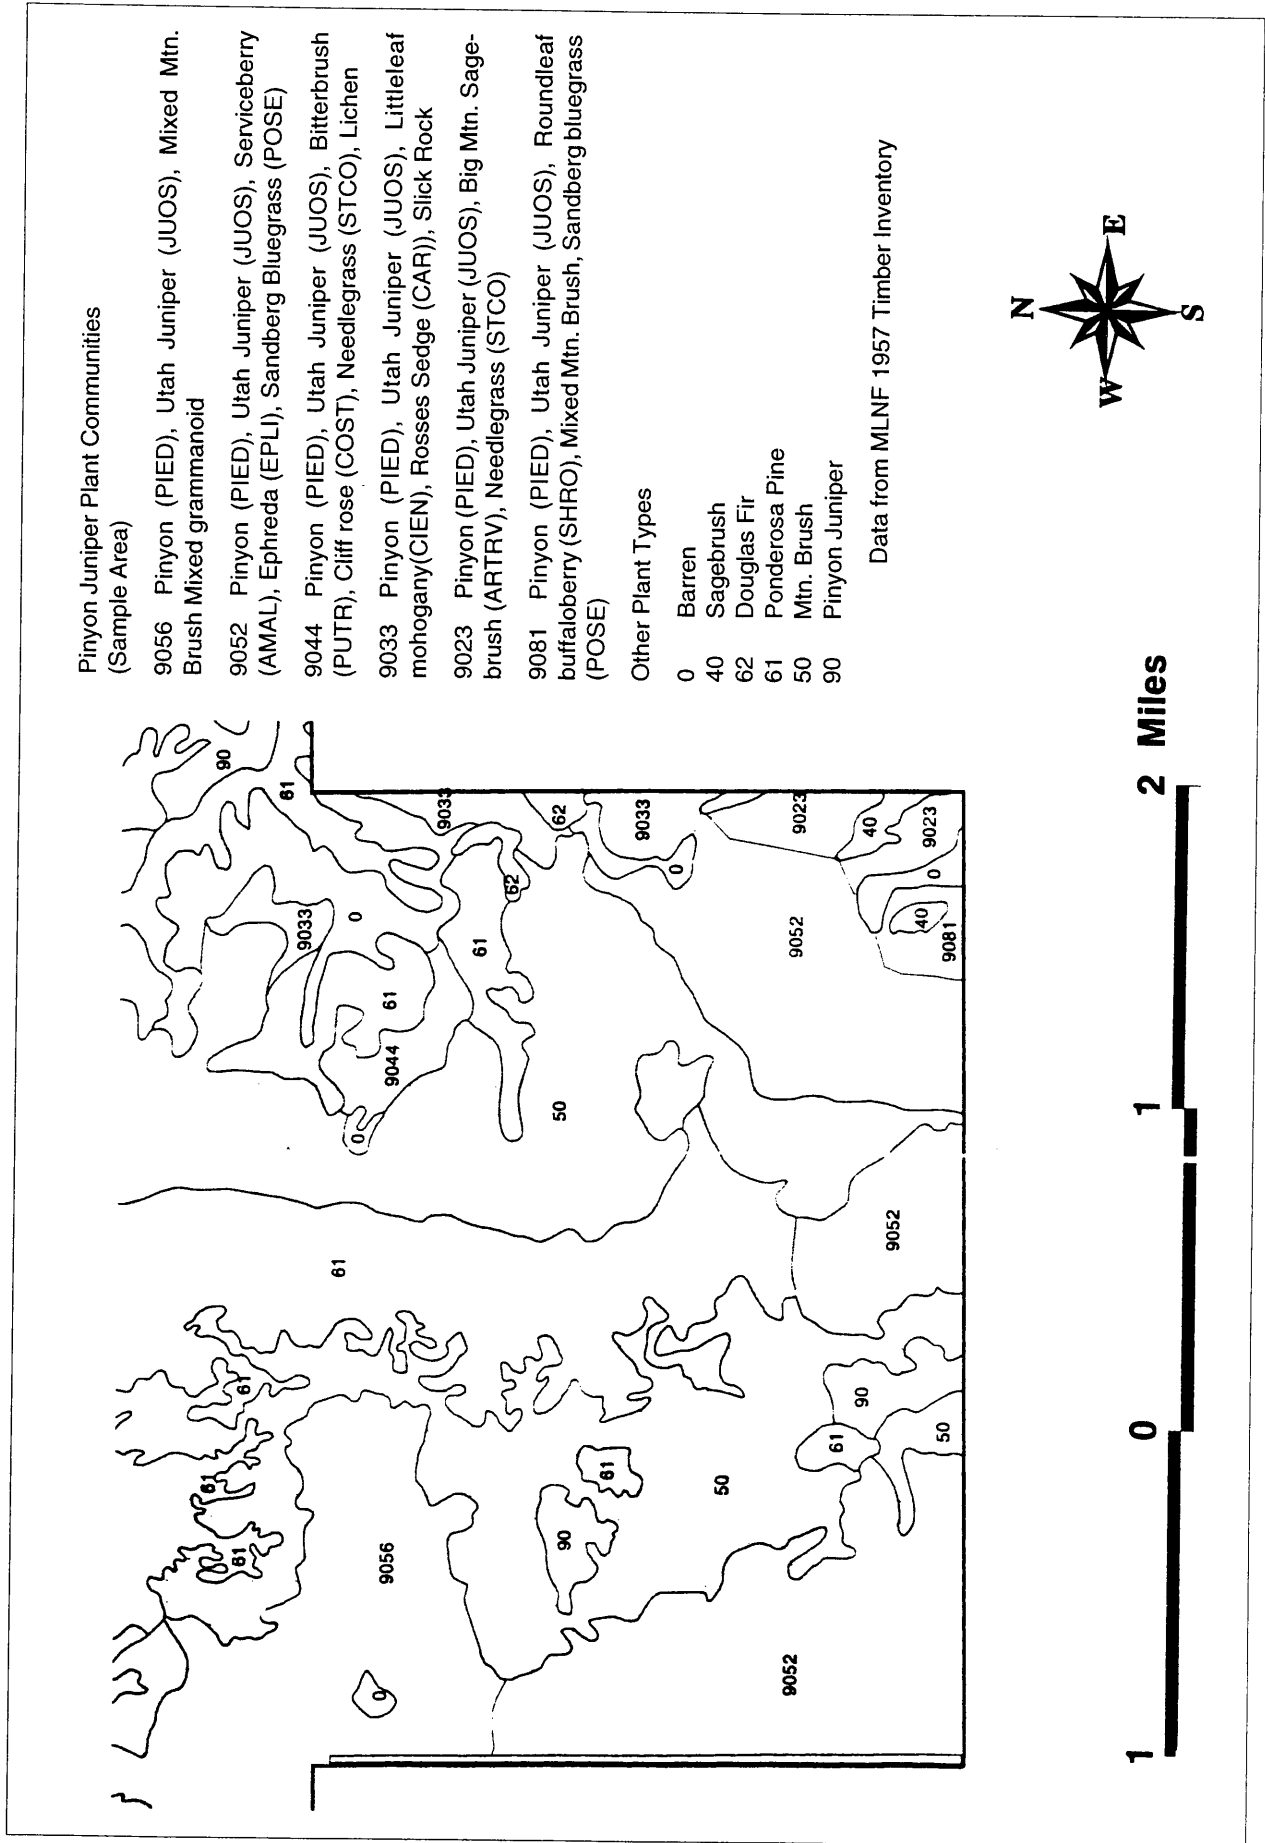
Pinyon Juniper Plant Communities
(Sample Area)

9056 Pinyon (PIED), Utah Juniper (JUOS), Mixed Mtn. Brush Mixed grammanoid

9052 Pinyon (PIED), Utah Juniper (JUOS), Serviceberry (AMAL), Ephreda (EPLI), Sandberg Bluegrass (POSE)

9044 Pinyon (PIED), Utah Juniper (JUOS), Bitterbrush (PUTR), Cliff rose (COST), Needlegrass (STCO), Lichen

9033 Pinyon (PIED), Utah Juniper (JUOS), Littleleaf mohogany(CIEN), Rosses Sedge (CAR)), Slick Rock

9023 Pinyon (PIED), Utah Juniper (JUOS), Big Mtn. Sagebrush (ARTRV), Needlegrass (STCO)

9081 Pinyon (PIED), Utah Juniper (JUOS), Roundleaf buffaloberry (SHRO), Mixed Mtn. Brush, Sandberg bluegrass (POSE)

Other Plant Types

| | |
|---|---|
| 0 | Barren |
| 40 | Sagebrush |
| 62 | Douglas Fir |
| 61 | Ponderosa Pine |
| 50 | Mtn. Brush |
| 90 | Pinyon Juniper |

Data from MLNF 1957 Timber Inventory

N E S W

9056 9052 61 61 61 61 50 90 61 61 90 50 9052 50 9044 0 61 9033 0 61 62 62 9033 9033 0 9052 9081 40 0 40 9023 9023 61 90 0

1 0 1 2 Miles